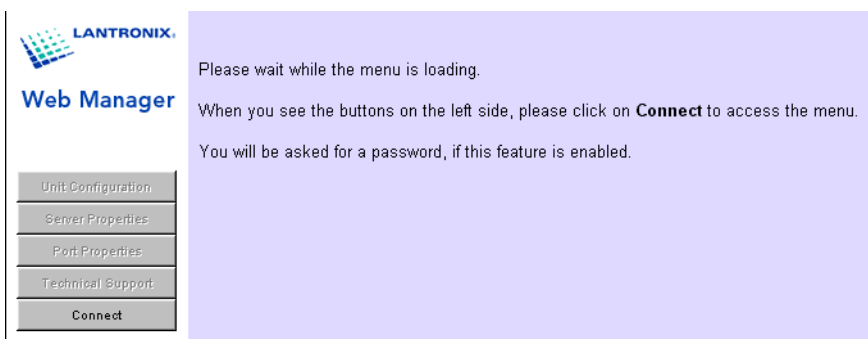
LANTRONIX.

Web Manager

Unit Configuration

Server Properties

Port Properties

Technical Support

Connect

Please wait while the menu is loading.

When you see the buttons on the left side, please click on **Connect** to access the menu.

You will be asked for a password, if this feature is enabled.